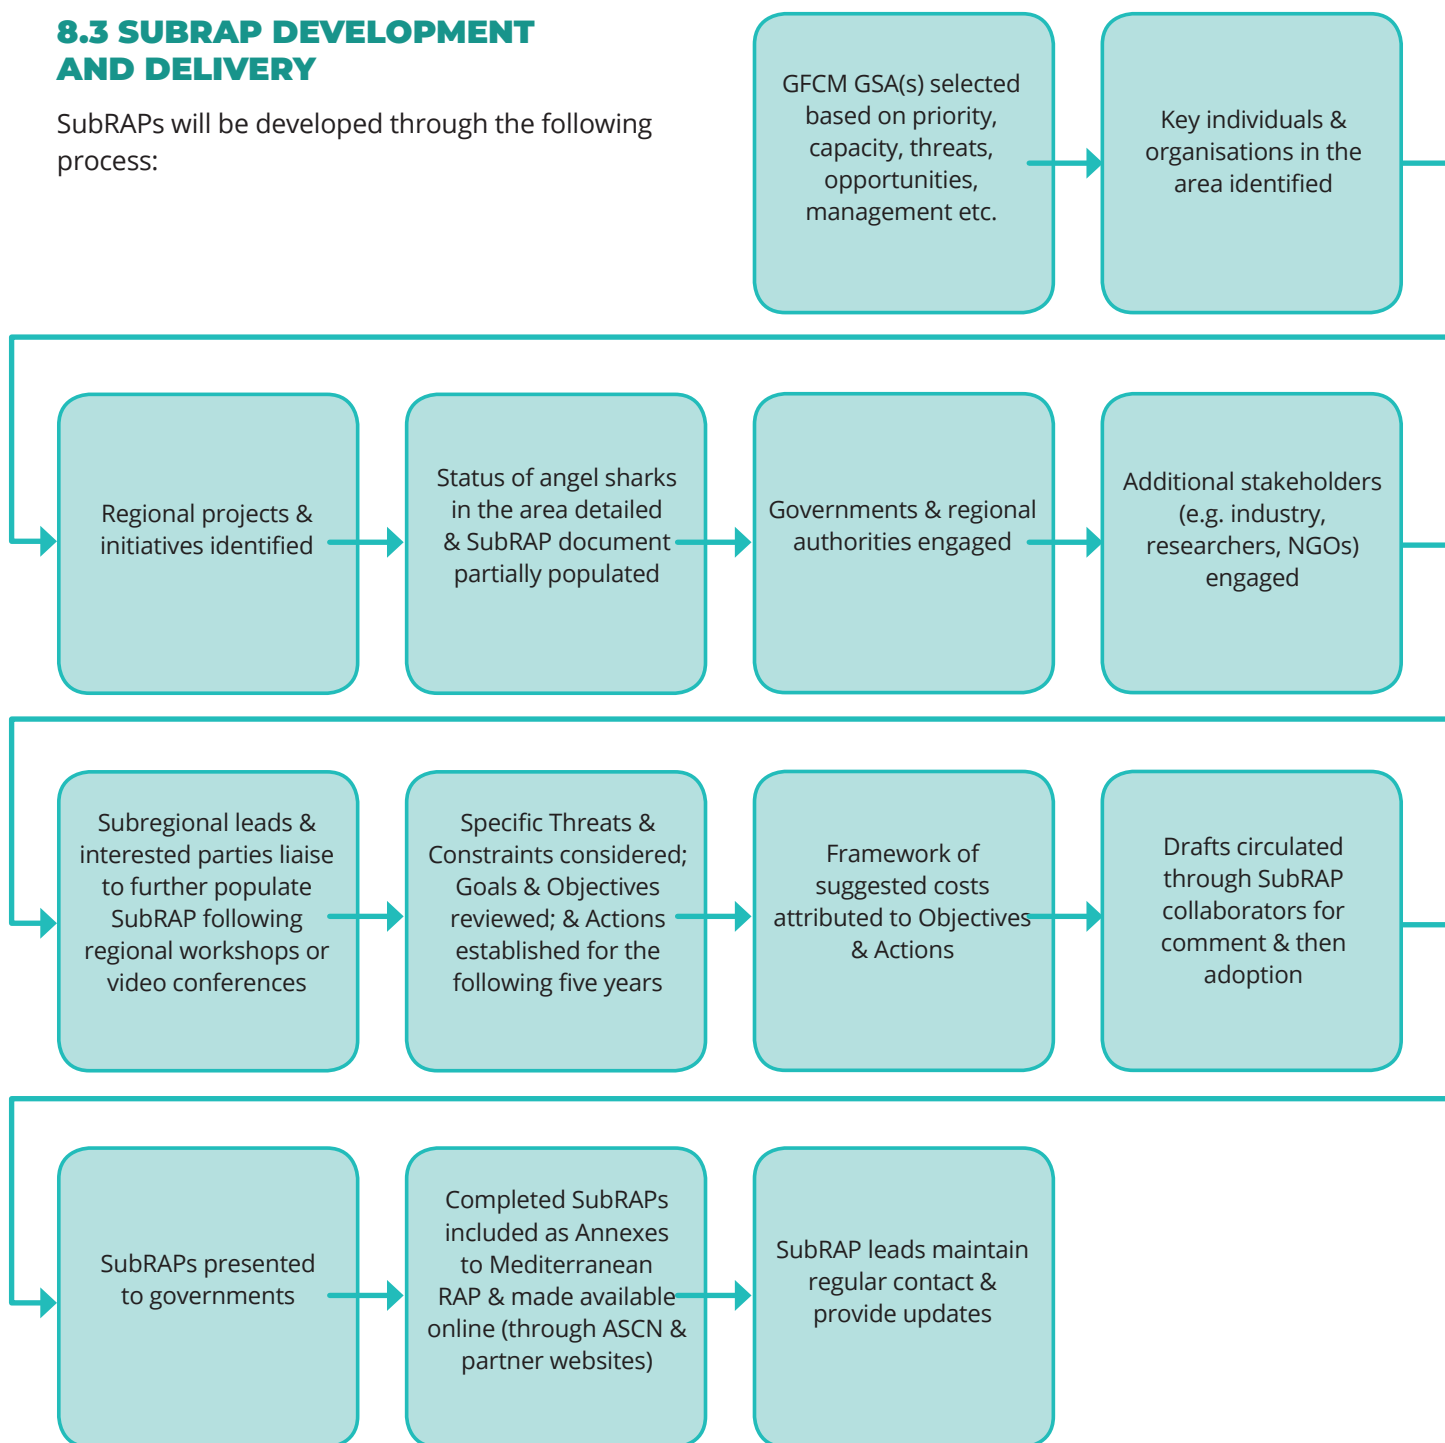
8.3 SUBRAP DEVELOPMENT AND DELIVERY

SubRAPs will be developed through the following process:

GFCM GSA(s) selected based on priority, capacity, threats, opportunities, management etc.

Key individuals & organisations in the area identified

Regional projects & initiatives identified

Status of angel sharks in the area detailed & SubRAP document partially populated

Governments & regional authorities engaged

Additional stakeholders (e.g. industry, researchers, NGOs) engaged

Subregional leads & interested parties liaise to further populate SubRAP following regional workshops or video conferences

Specific Threats & Constraints considered; Goals & Objectives reviewed; & Actions established for the following five years

Framework of suggested costs attributed to Objectives & Actions

Drafts circulated through SubRAP collaborators for comment & then adoption

SubRAPs presented to governments

Completed SubRAPs included as Annexes to Mediterranean RAP & made available online (through ASCN & partner websites)

SubRAP leads maintain regular contact & provide updates